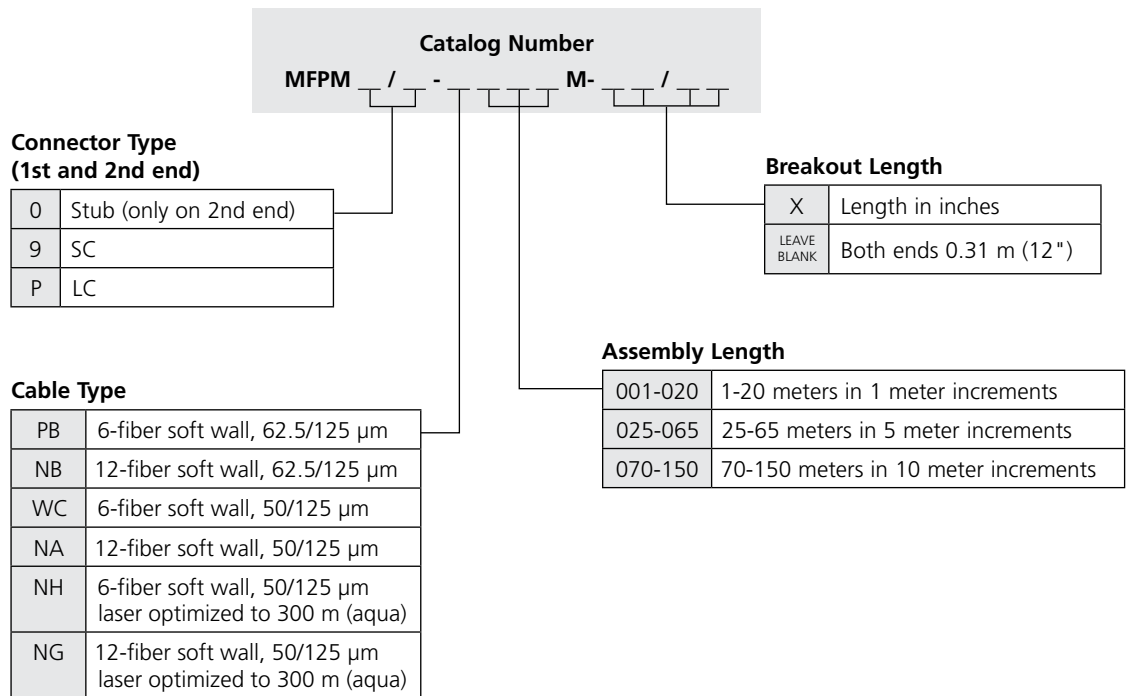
Catalog Number

MFPM __ / __ - __ __ __ __ M- __ __ / __ __

Connector Type
(1st and 2nd end)

| | |
|---|---|
| 0 | Stub (only on 2nd end) |
| 9 | SC |
| P | LC |

Breakout Length

| | |
|---|---|
| X | Length in inches |
| LEAVE BLANK | Both ends 0.31 m (12") |

Assembly Length

| | |
|---|---|
| 001-020 | 1-20 meters in 1 meter increments |
| 025-065 | 25-65 meters in 5 meter increments |
| 070-150 | 70-150 meters in 10 meter increments |

Cable Type

| | |
|---|---|
| PB | 6-fiber soft wall, 62.5/125 µm |
| NB | 12-fiber soft wall, 62.5/125 µm |
| WC | 6-fiber soft wall, 50/125 µm |
| NA | 12-fiber soft wall, 50/125 µm |
| NH | 6-fiber soft wall, 50/125 µm laser optimized to 300 m (aqua) |
| NG | 12-fiber soft wall, 50/125 µm laser optimized to 300 m (aqua) |